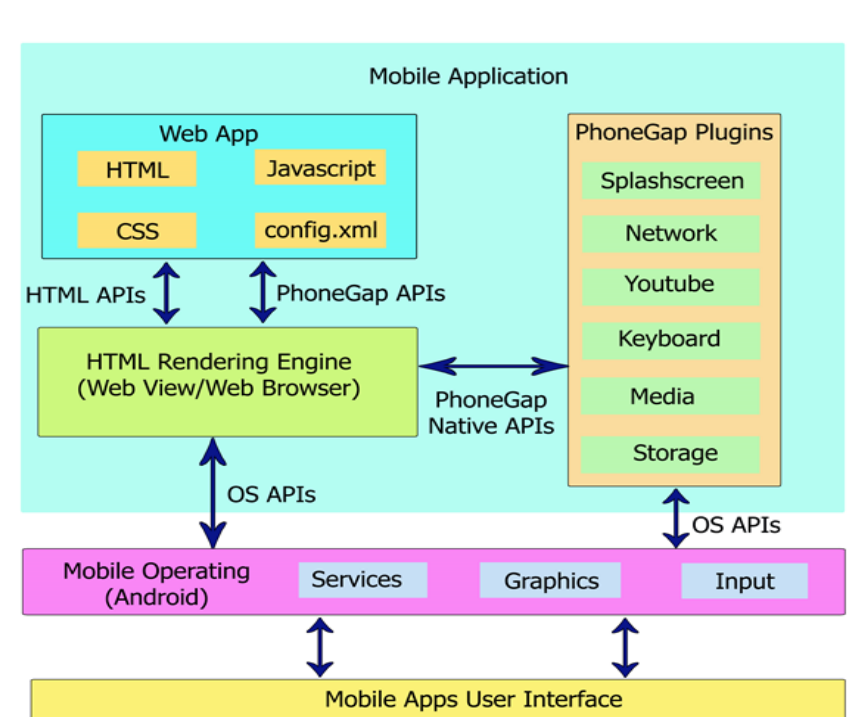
Mobile Application

Web App

HTML

Javascript

CSS

config.xml

PhoneGap Plugins

Splashscreen

Network

Youtube

Keyboard

Media

Storage

HTML APIs

PhoneGap APIs

HTML Rendering Engine (Web View/Web Browser)

PhoneGap Native APIs

OS APIs

OS APIs

Mobile Operating (Android)

Services

Graphics

Input

Mobile Apps User Interface